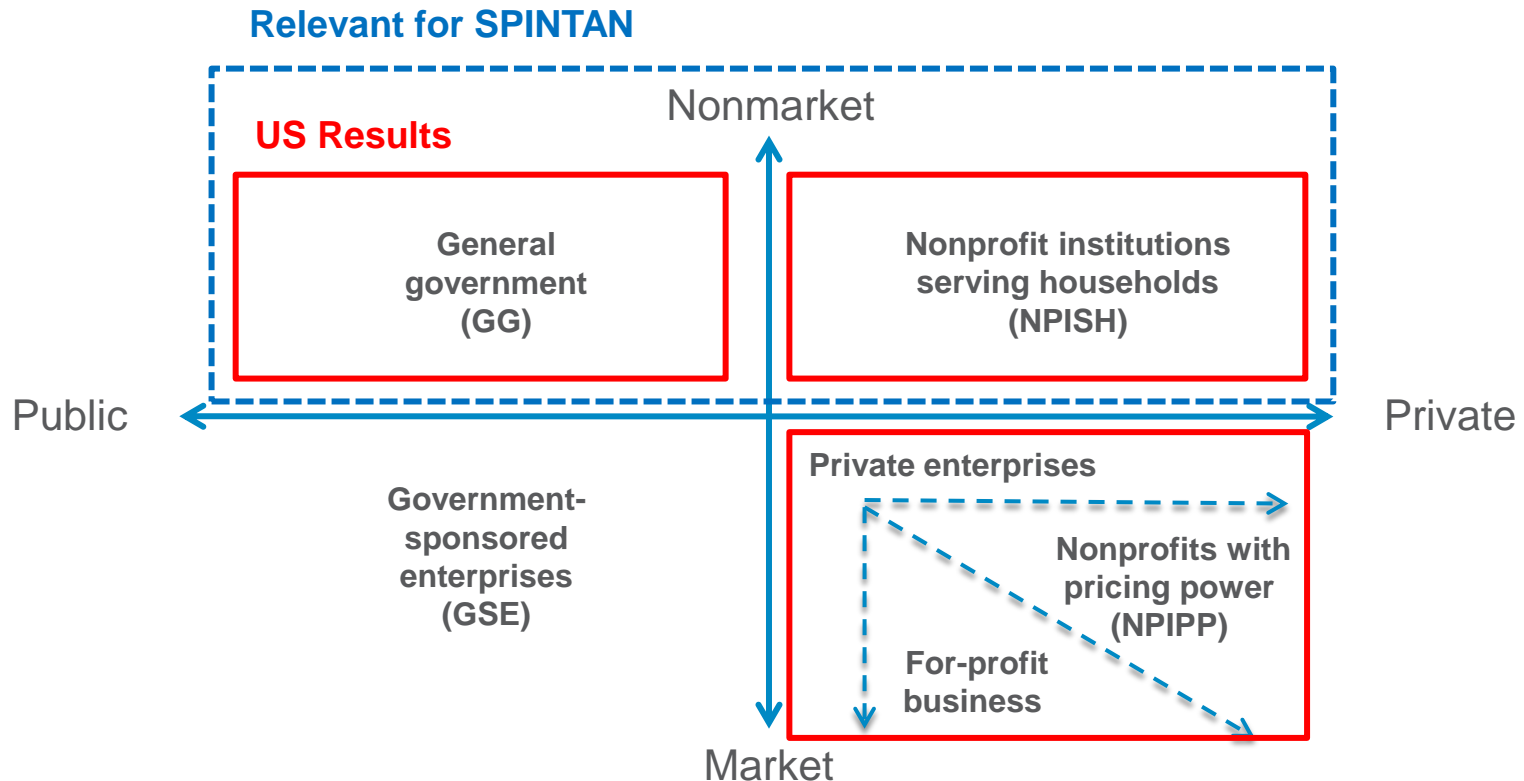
Relevant for SPINTAN

Nonmarket

US Results

General government (GG)

Nonprofit institutions serving households (NPISH)

Public

Private

Private enterprises

Government-sponsored enterprises (GSE)

Nonprofits with pricing power (NPIPP)

For-profit business

Market